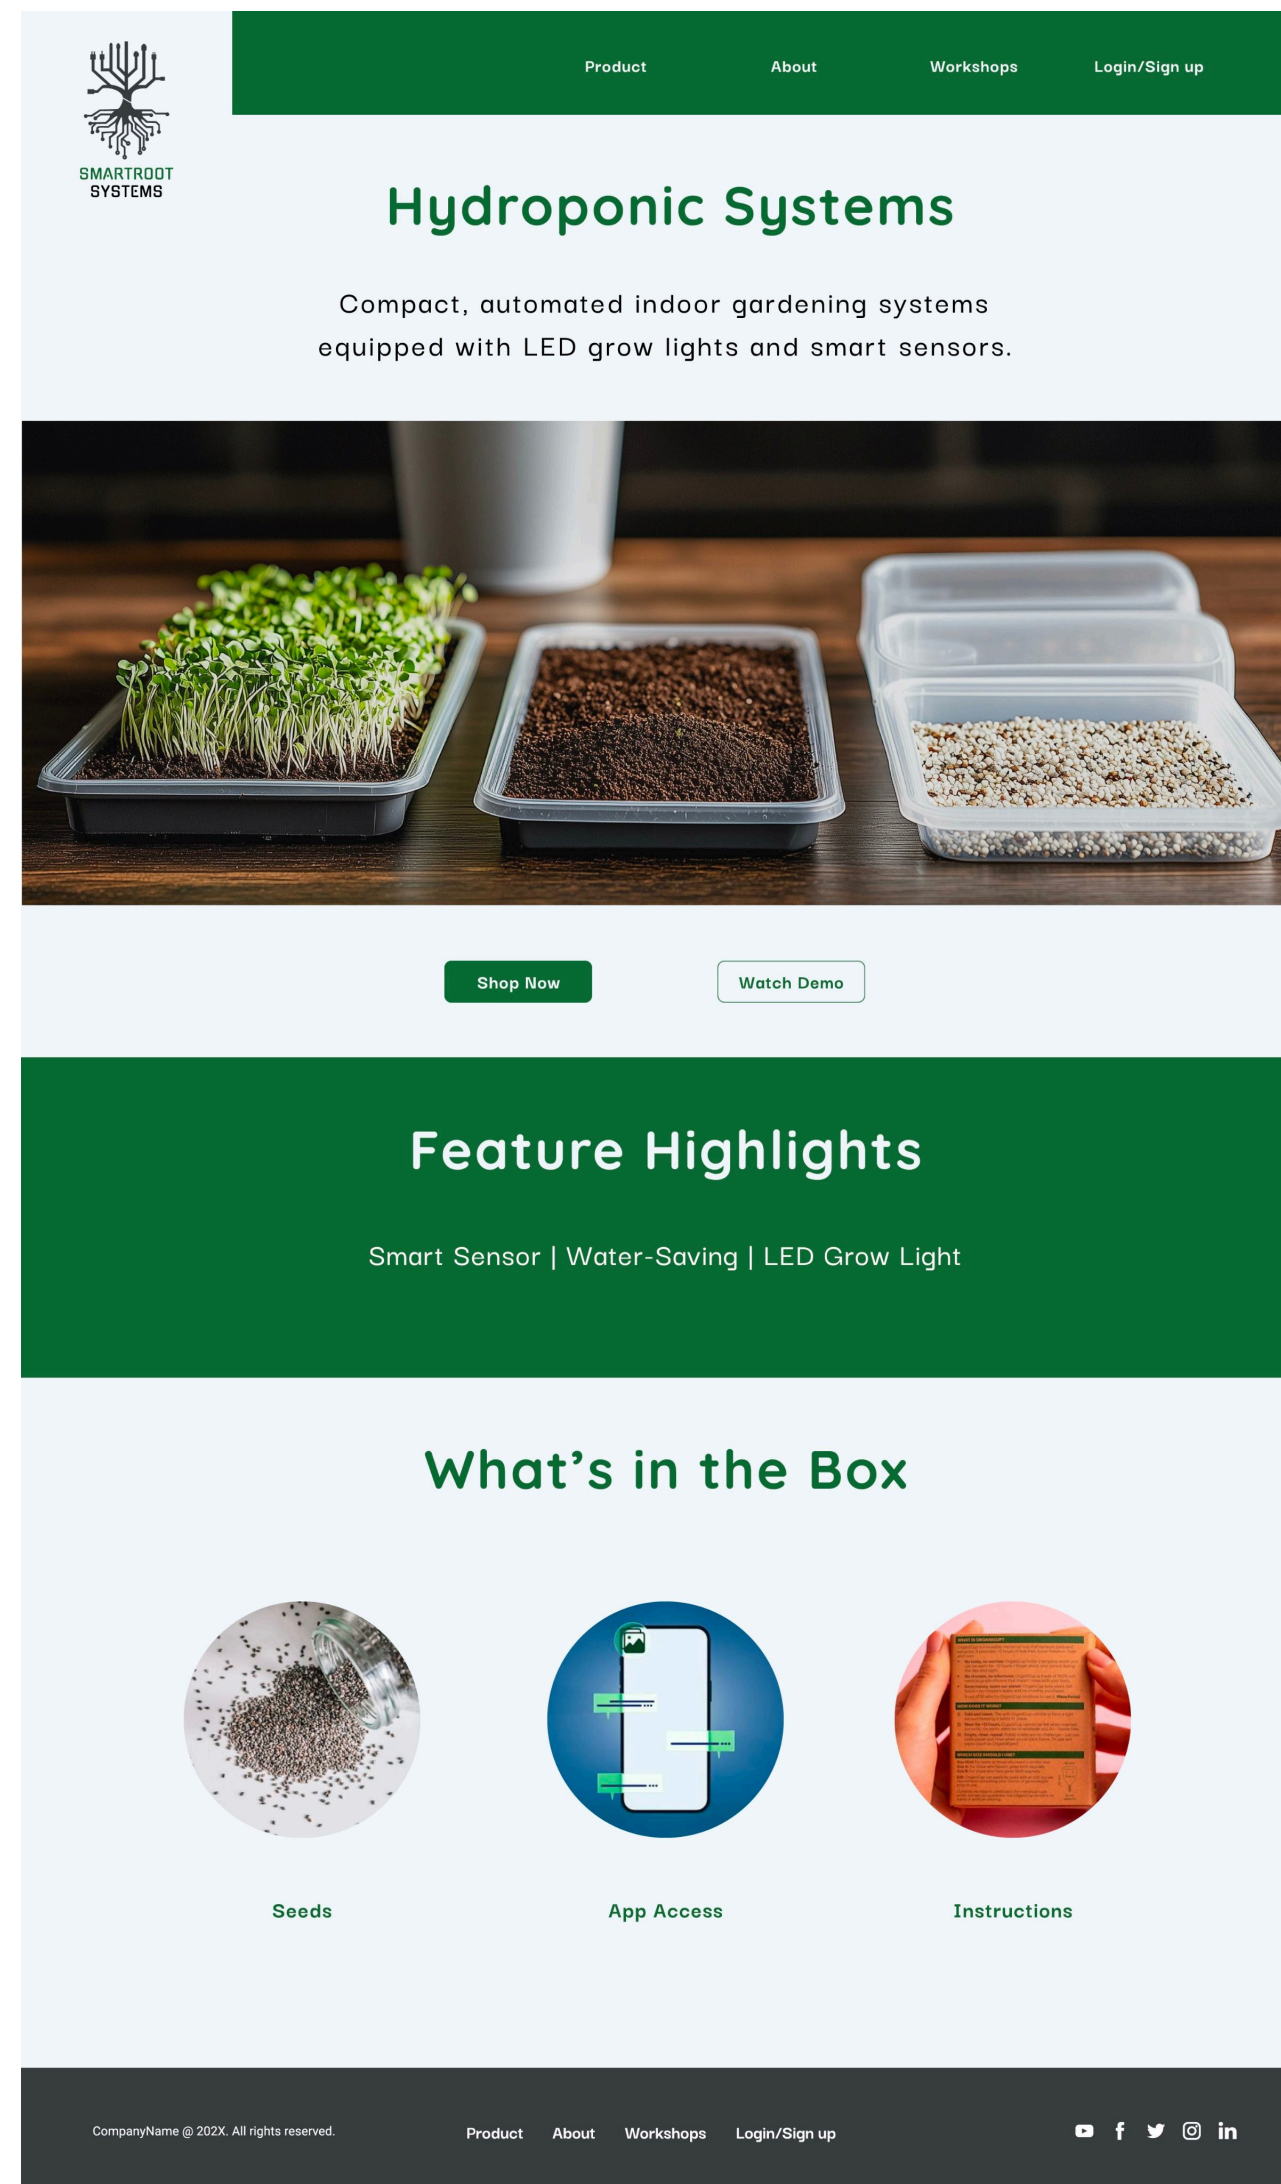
SMARTROOT SYSTEMS

Product About Workshops Login/Sign up

Hydroponic Systems

Compact, automated indoor gardening systems equipped with LED grow lights and smart sensors.

Shop Now

Watch Demo

Feature Highlights

Smart Sensor | Water-Saving | LED Grow Light

What’s in the Box

Seeds

App Access

Instructions

CompanyName @ 202X. All rights reserved.

Product About Workshops Login/Sign up